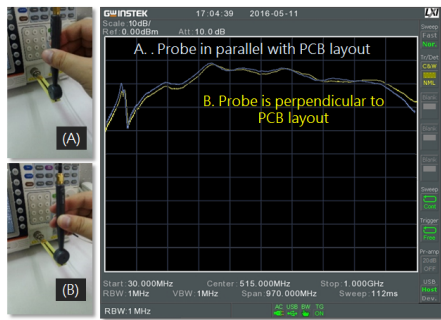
(A)

(B)

GWINSTEK 17:04:39 2016-05-11

Scale:10dB/
Ref:0.00dBm Att:10.0 dB

A. . Probe in parallel with PCB layout

B. Probe is perpendicular to PCB layout

Start:30.000MHz Center:515.000MHz Stop:1.000GHz
RBW:1MHz VBW:1MHz Span:970.000MHz Sweep:112ms

RBW:1MHz

AC USB BW TG
HOLD ON

Sweep
Fast
Nor.

Tr/Det
CLW
NML

Sweep
Cont

Trigger
Free

Pre-amp
OFF

USB
Host
Dev.